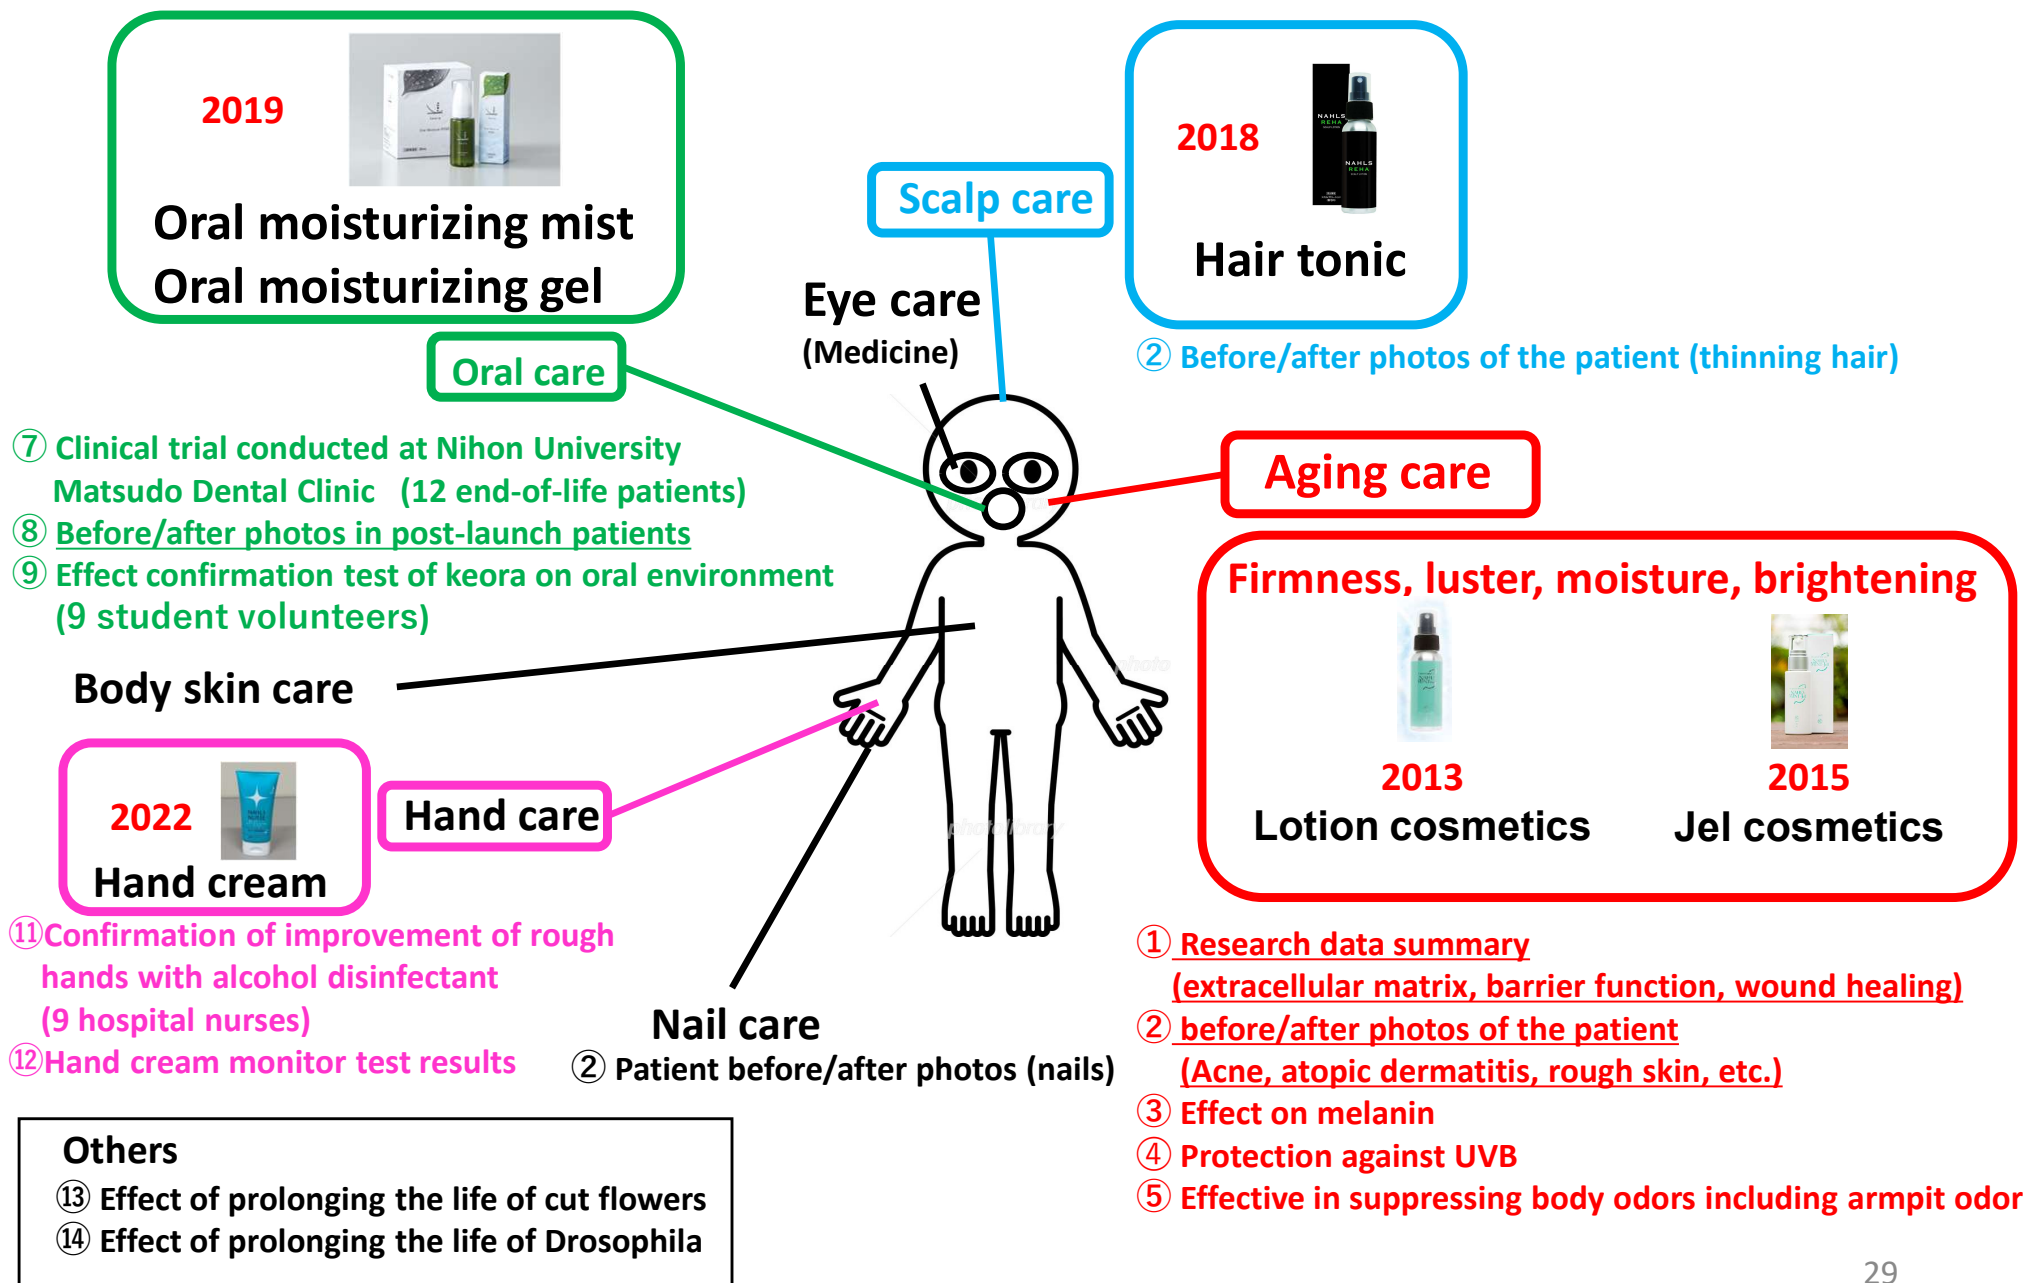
2019

Oral moisturizing mist
Oral moisturizing gel

Oral care

⑦ Clinical trial conducted at Nihon University Matsudo Dental Clinic (12 end-of-life patients)
⑧ Before/after photos in post-launch patients
⑨ Effect confirmation test of keora on oral environment (9 student volunteers)

Eye care
(Medicine)

Scalp care

2018

NAHLS REHA

Hair tonic

② Before/after photos of the patient (thinning hair)

Aging care

Firmness, luster, moisture, brightening

2013
Lotion cosmetics

2015
Jel cosmetics

Body skin care

2022
Hand cream

Hand care

⑪Confirmation of improvement of rough hands with alcohol disinfectant (9 hospital nurses)
⑫Hand cream monitor test results

Nail care
② Patient before/after photos (nails)

① Research data summary (extracellular matrix, barrier function, wound healing)
② before/after photos of the patient (Acne, atopic dermatitis, rough skin, etc.)
③ Effect on melanin
④ Protection against UVB
⑤ Effective in suppressing body odors including armpit odor

Others
⑬ Effect of prolonging the life of cut flowers
⑭ Effect of prolonging the life of Drosophila

29